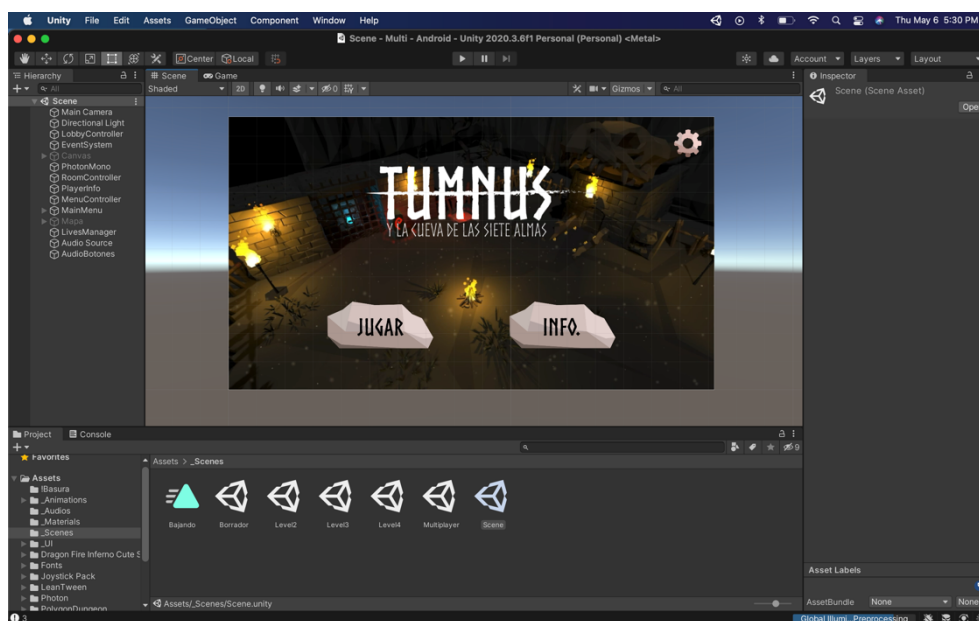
Unity File Edit Assets GameObject Component Window Help

Thu May 6 5:30 PM

Scene - Multi - Android - Unity 2020.3.6f1 Personal (Personal) <Metal>

Center Local

Account Layers Layout

Hierarchy

Scene

Main Camera
Directional Light
LobbyController
EventSystem
Canvas
PhotonMono
RoomController
PlayerInfo
MenuController
MainMenu
Mapa
LivesManager
Audio Source
AudioBotones

Scene Game

Shaded 2D

Gizmos All

TUMNUS
Y LA CUEVA DE LAS SIETE ALMAS

JUGAR
INFO.

Inspector

Scene (Scene Asset)

Ope

Project Console

Favorites

Assets
!Basura
_Animations
_Audios
_Materials
_Scenes
_UI
Dragon Fire Inferno Cute S
Fonts
Joystick Pack
LeanTween
Photon
PolygonDungeon

Assets > _Scenes

Bajando Borrador Level2 Level3 Level4 Multiplayer Scene

Assets/_Scenes/Scene.unity

9

Asset Labels

AssetBundle None None

Global Illumi Preprocessing

3